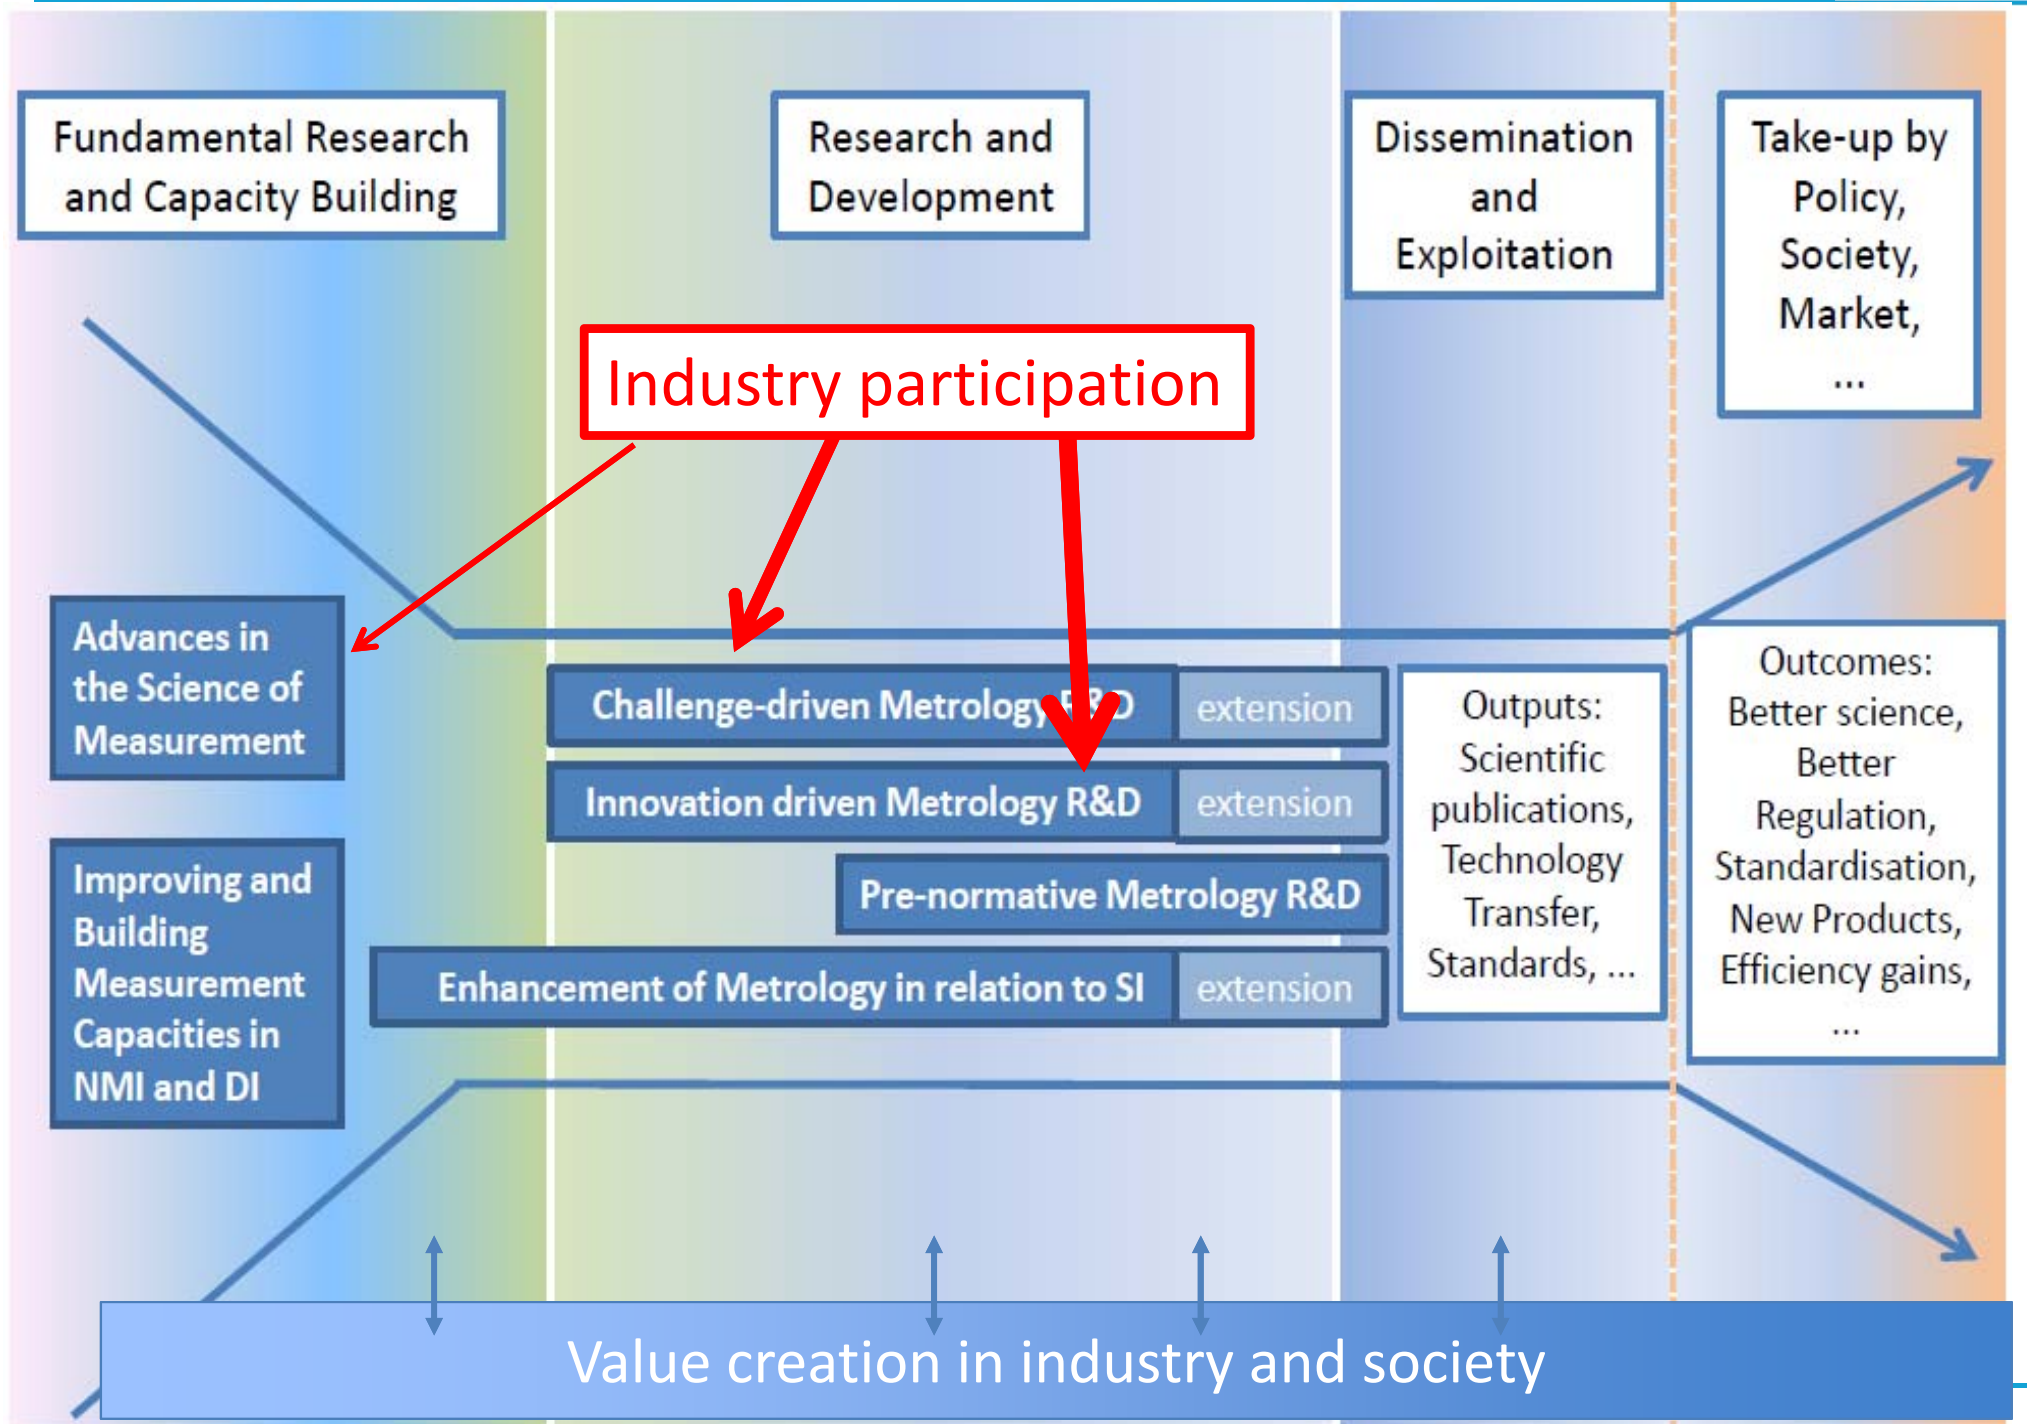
Fundamental Research and Capacity Building

Research and Development

Dissemination and Exploitation

Take-up by Policy, Society, Market, ...

Industry participation

Advances in the Science of Measurement

Improving and Building Measurement Capacities in NMI and DI

Challenge-driven Metrology R&D

extension

Innovation driven Metrology R&D

extension

Pre-normative Metrology R&D

Enhancement of Metrology in relation to SI

extension

Outputs: Scientific publications, Technology Transfer, Standards, ...

Outcomes: Better science, Better Regulation, Standardisation, New Products, Efficiency gains, ...

Value creation in industry and society